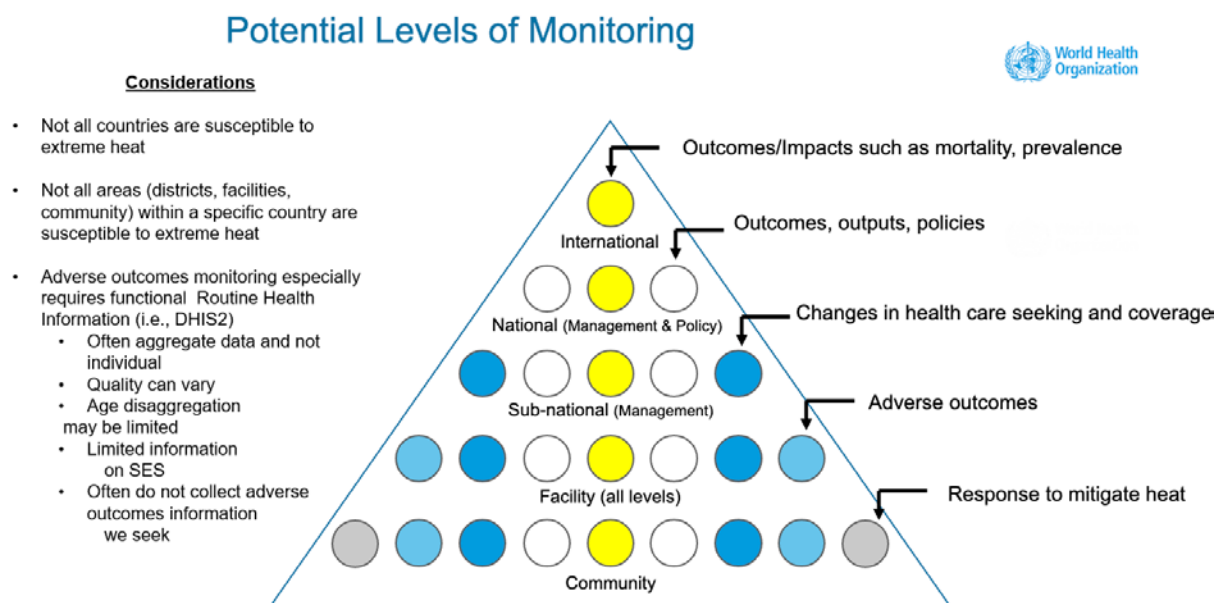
Potential Levels of Monitoring

World Health Organization

Considerations

- Not all countries are susceptible to extreme heat

- Not all areas (districts, facilities, community) within a specific country are susceptible to extreme heat

- Adverse outcomes monitoring especially requires functional Routine Health Information (i.e., DHIS2)
  - Often aggregate data and not individual
  - Quality can vary
  - Age disaggregation may be limited
  - Limited information on SES
  - Often do not collect adverse outcomes information we seek

Outcomes/Impacts such as mortality, prevalence

International

Outcomes, outputs, policies

National (Management & Policy)

Changes in health care seeking and coverage

Sub-national (Management)

Adverse outcomes

Facility (all levels)

Response to mitigate heat

Community